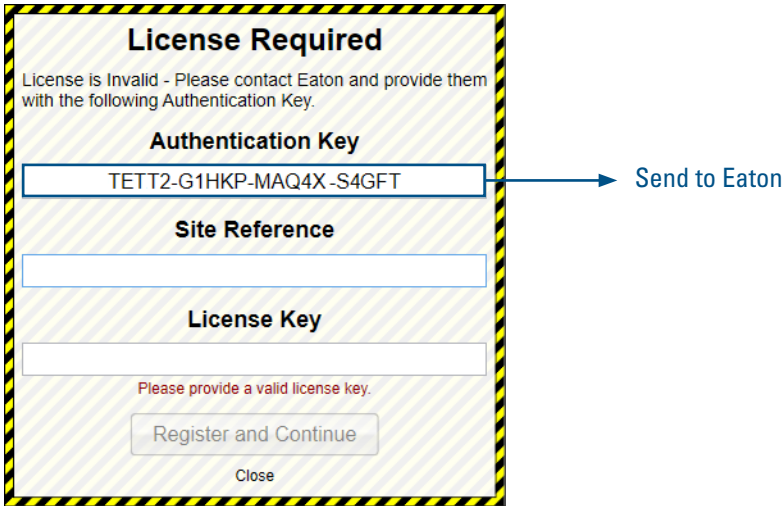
License Required

License is Invalid - Please contact Eaton and provide them with the following Authentication Key.

Authentication Key

TETT2-G1HKP-MAQ4X-S4GFT

Send to Eaton

Site Reference

License Key

Please provide a valid license key.

Register and Continue

Close